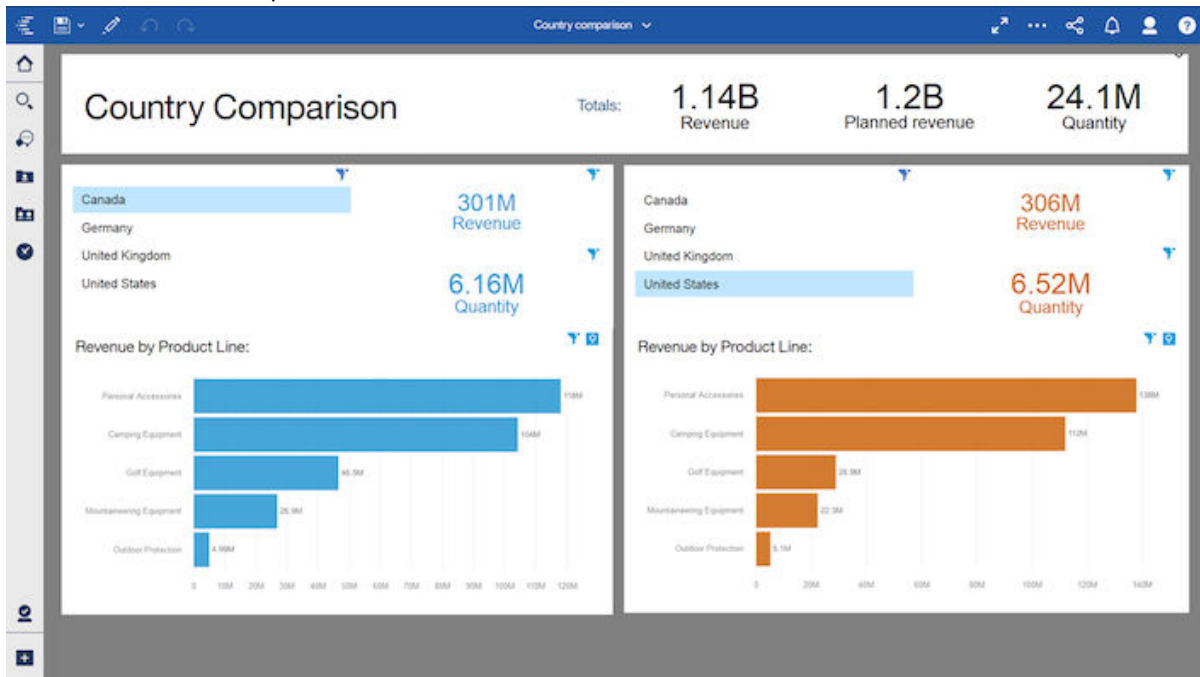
Country comparison

Country Comparison

Totals:

1.14B
Revenue

1.2B
Planned revenue

24.1M
Quantity

Canada
Germany
United Kingdom
United States

301M
Revenue

6.16M
Quantity

Revenue by Product Line:

Personal Accessories
Camping Equipment
Golf Equipment
Mountaineering Equipment
Outdoor Protection

118M
104M
46.5M
26.9M
4.99M

0 10M 20M 30M 40M 50M 60M 70M 80M 90M 100M 110M 120M

Canada
Germany
United Kingdom
United States

306M
Revenue

6.52M
Quantity

Revenue by Product Line:

Personal Accessories
Camping Equipment
Golf Equipment
Mountaineering Equipment
Outdoor Protection

138M
112M
28.9M
22.3M
5.1M

0 20M 40M 60M 80M 100M 120M 140M